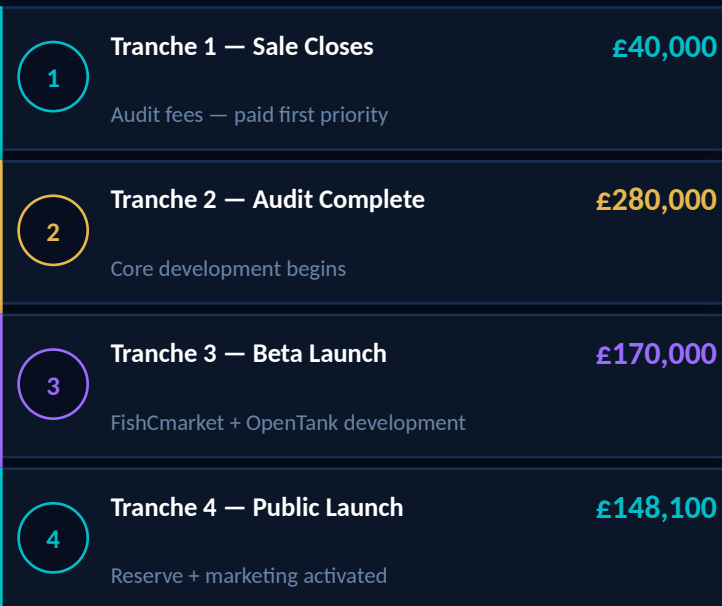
1

Tranche 1 — Sale Closes

£40,000

Audit fees — paid first priority

2

Tranche 2 — Audit Complete

£280,000

Core development begins

3

Tranche 3 — Beta Launch

£170,000

FishCmarket + OpenTank development

4

Tranche 4 — Public Launch

£148,100

Reserve + marketing activated